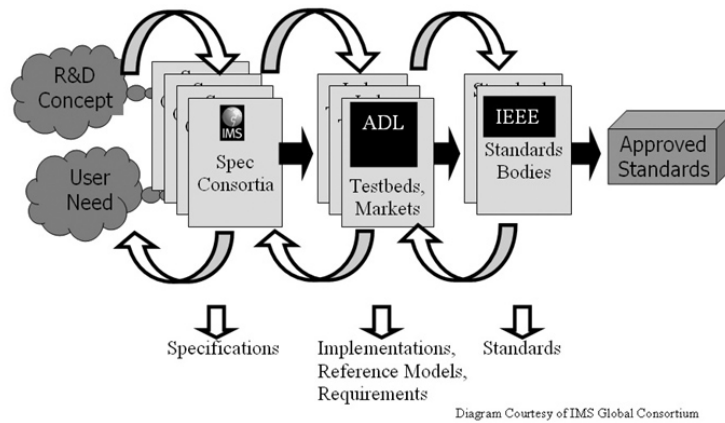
R&D Concept

User Need

IMS

Spec Consortia

ADL

Testbeds, Markets

IEEE

Standards Bodies

Approved Standards

Specifications

Implementations, Reference Models, Requirements

Standards

Diagram Courtesy of IMS Global Consortium